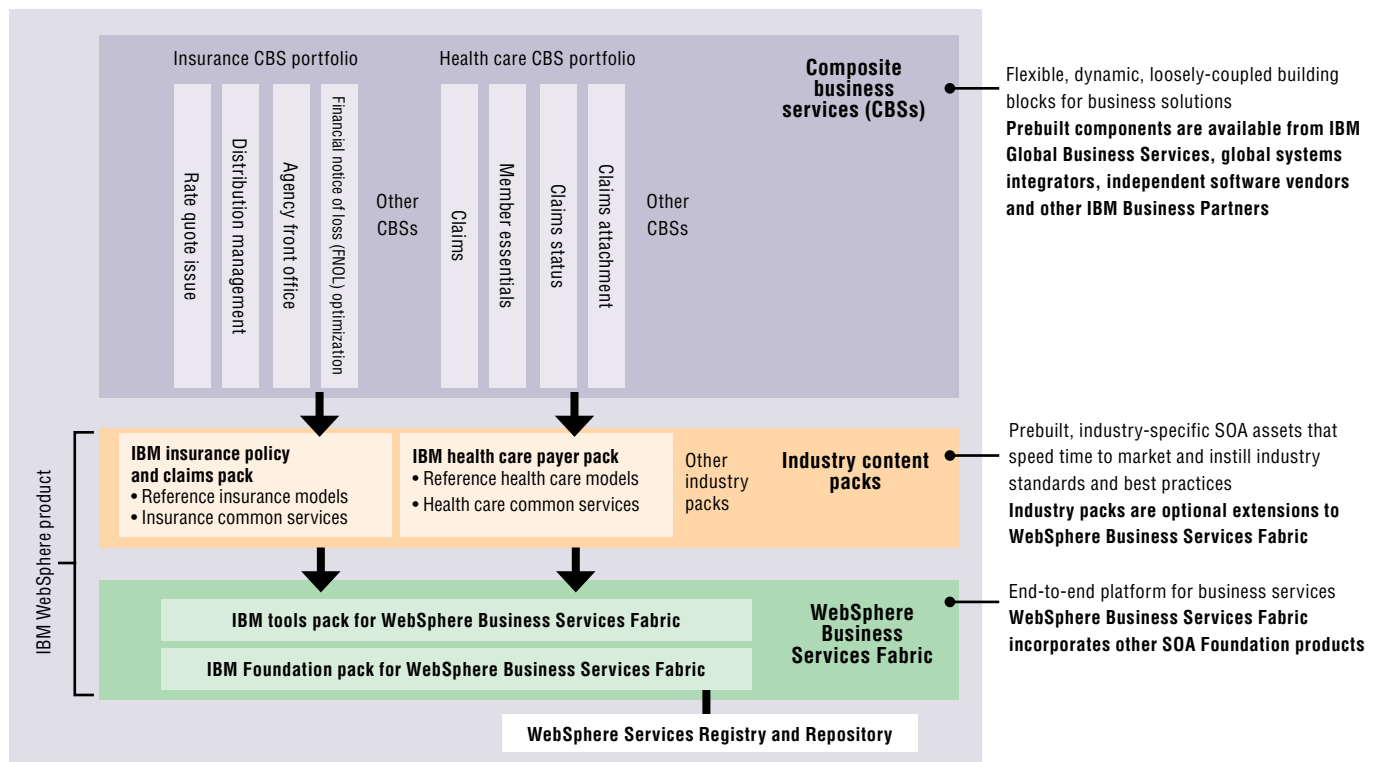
Insurance CBS portfolio

Rate quote issue

Distribution management

Agency front office

Financial notice of loss (FNOL) optimization

Other CBSs

Health care CBS portfolio

Claims

Member essentials

Claims status

Claims attachment

Other CBSs

Composite business services (CBSs)

Flexible, dynamic, loosely-coupled building blocks for business solutions

**Prebuilt components are available from IBM Global Business Services, global systems integrators, independent software vendors and other IBM Business Partners**

IBM WebSphere product

**IBM insurance policy and claims pack**
• Reference insurance models
• Insurance common services

**IBM health care payer pack**
• Reference health care models
• Health care common services

Other industry packs

Industry content packs

Prebuilt, industry-specific SOA assets that speed time to market and instill industry standards and best practices

**Industry packs are optional extensions to WebSphere Business Services Fabric**

IBM tools pack for WebSphere Business Services Fabric

IBM Foundation pack for WebSphere Business Services Fabric

WebSphere Business Services Fabric

End-to-end platform for business services

**WebSphere Business Services Fabric incorporates other SOA Foundation products**

WebSphere Services Registry and Repository